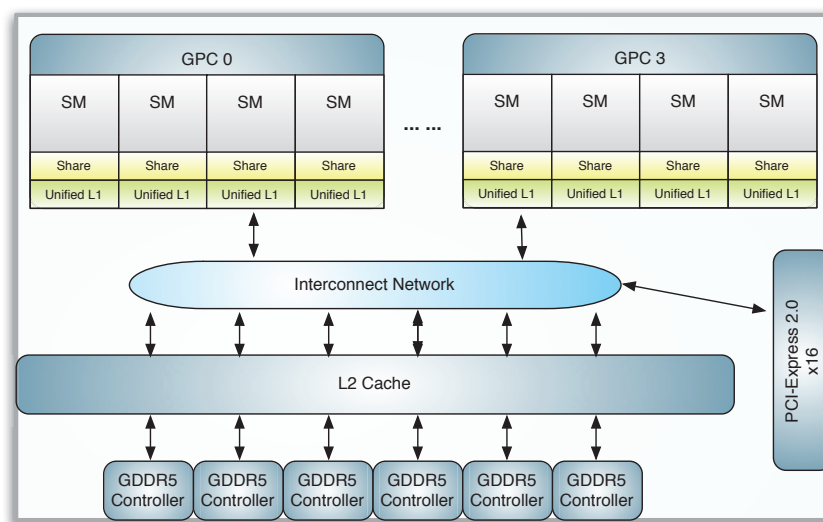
GPC 0

SM SM SM SM

Share Share Share Share

Unified L1 Unified L1 Unified L1 Unified L1

... ...

GPC 3

SM SM SM SM

Share Share Share Share

Unified L1 Unified L1 Unified L1 Unified L1

Interconnect Network

PCI-Express 2.0 x16

L2 Cache

GDDR5 Controller GDDR5 Controller GDDR5 Controller GDDR5 Controller GDDR5 Controller GDDR5 Controller